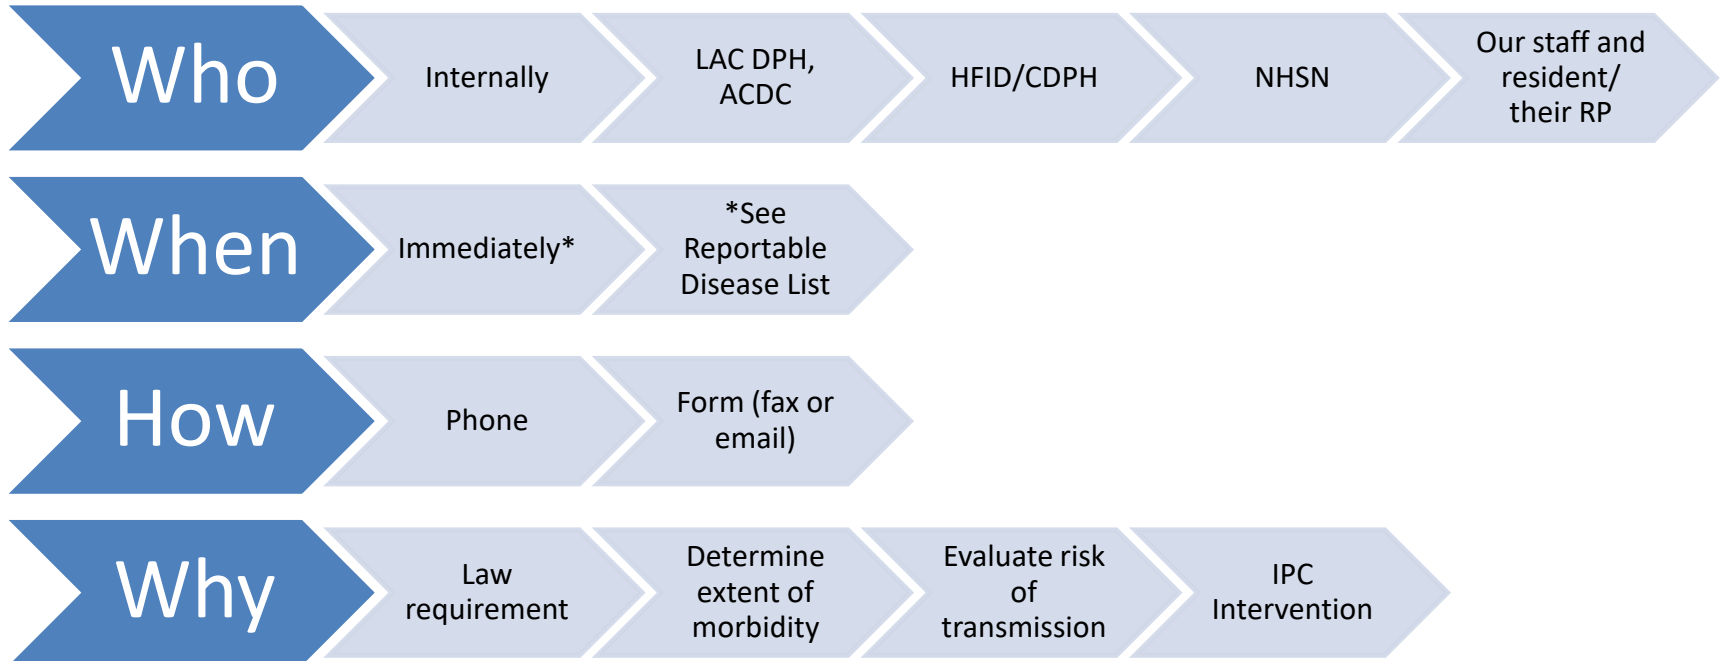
Who

Internally

LAC DPH, ACDC

HFID/CDPH

NHSN

Our staff and resident/ their RP

When

Immediately*

*See Reportable Disease List

How

Phone

Form (fax or email)

Why

Law requirement

Determine extent of morbidity

Evaluate risk of transmission

IPC Intervention